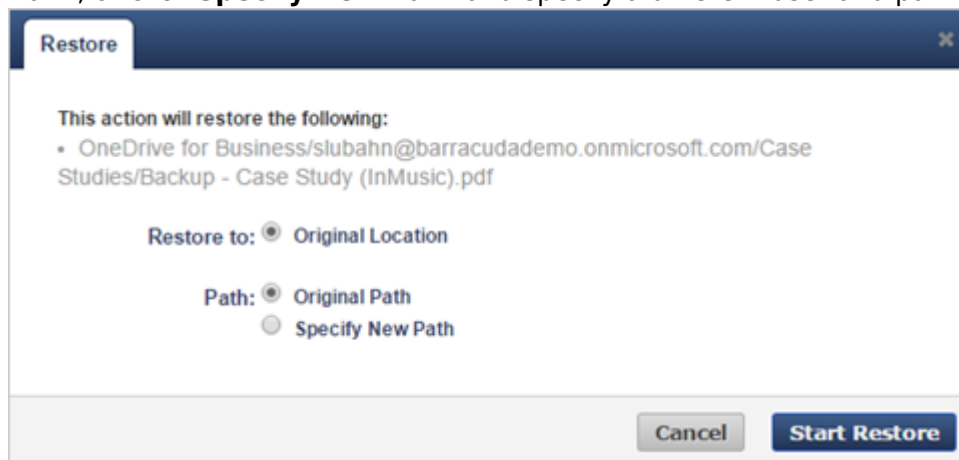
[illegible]

Restore

This action will restore the following:
• OneDrive for Business/slubahn@barracudademo.onmicrosoft.com/Case Studies/Backup - Case Study (InMusic).pdf

Restore to: Original Location

Path: Original Path
Specify New Path

Cancel
Start Restore